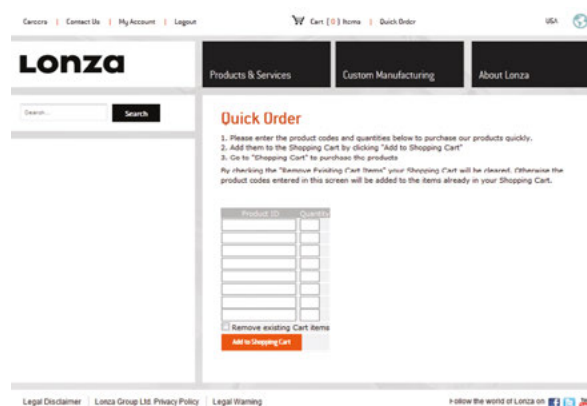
Careers | Contact Us | My Account | Logout

Cart [ 0 ] Items | Quick Order

USA

Lonza

Products & Services

Custom Manufacturing

About Lonza

Search...

Search

Quick Order

1. Please enter the product codes and quantities below to purchase our products quickly.
2. Add them to the Shopping Cart by clicking "Add to Shopping Cart"
3. Go to "Shopping Cart" to purchase the products

By checking the "Remove Exisiting Cart Items" your Shopping Cart will be cleared. Otherwise the product codes entered in this screen will be added to the items already in your Shopping Cart.

| Product ID | Quantity |
|---|---|
| | |
| | |
| | |
| | |
| | |
| | |
| | |
| | |
| | |

Remove existing Cart items

Add to Shopping Cart

Legal Disclaimer | Lonza Group Ltd. Privacy Policy | Legal Warning

Follow the world of Lonza on